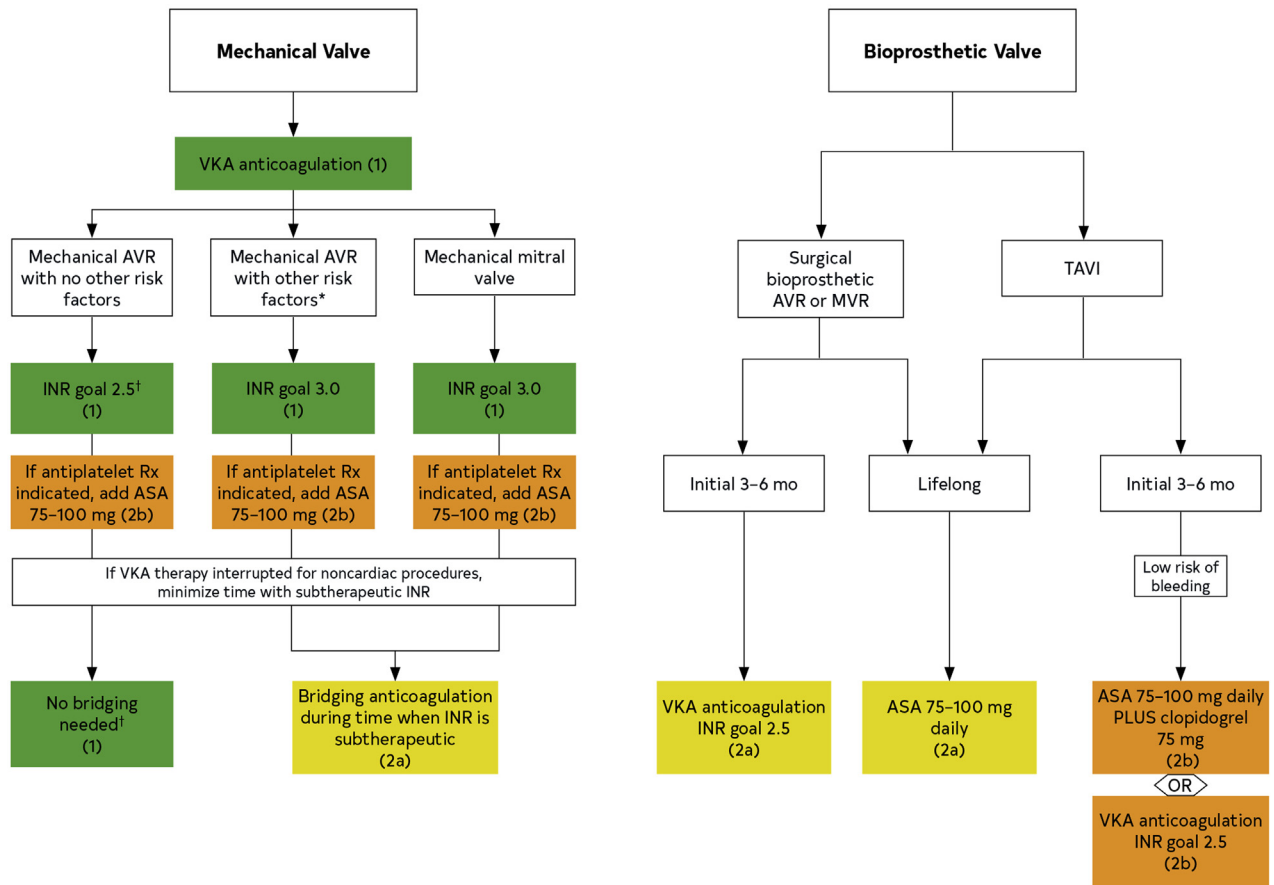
Mechanical Valve

VKA anticoagulation (1)

Mechanical AVR with no other risk factors

Mechanical AVR with other risk factors*

Mechanical mitral valve

INR goal 2.5† (1)

INR goal 3.0 (1)

INR goal 3.0 (1)

If antiplatelet Rx indicated, add ASA 75–100 mg (2b)

If antiplatelet Rx indicated, add ASA 75–100 mg (2b)

If antiplatelet Rx indicated, add ASA 75–100 mg (2b)

If VKA therapy interrupted for noncardiac procedures, minimize time with subtherapeutic INR

No bridging needed† (1)

Bridging anticoagulation during time when INR is subtherapeutic (2a)

Bioprosthetic Valve

Surgical bioprosthetic AVR or MVR

TAVI

Initial 3–6 mo

Lifelong

Initial 3–6 mo

Low risk of bleeding

VKA anticoagulation INR goal 2.5 (2a)

ASA 75–100 mg daily (2a)

ASA 75–100 mg daily PLUS clopidogrel 75 mg (2b)

OR

VKA anticoagulation INR goal 2.5 (2b)